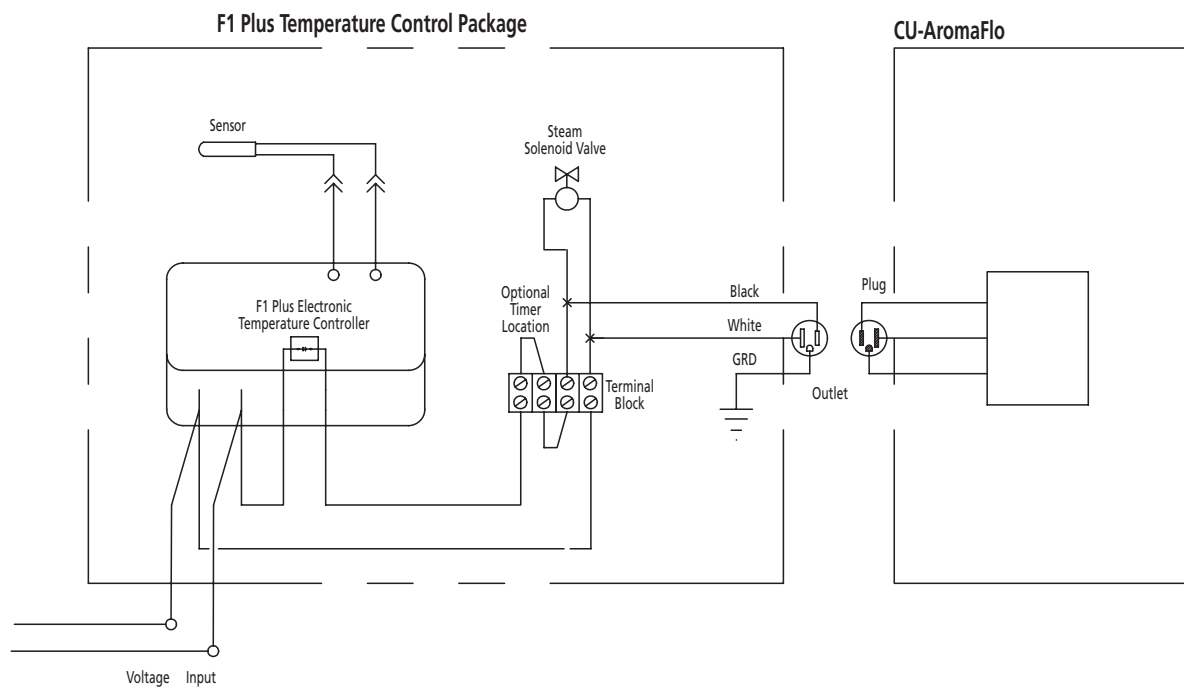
F1 Plus Temperature Control Package

CU-AromaFlo

Sensor

Steam Solenoid Valve

F1 Plus Electronic Temperature Controller

Optional Timer Location

Black

White

GRD

Terminal Block

Outlet

Plug

Voltage Input